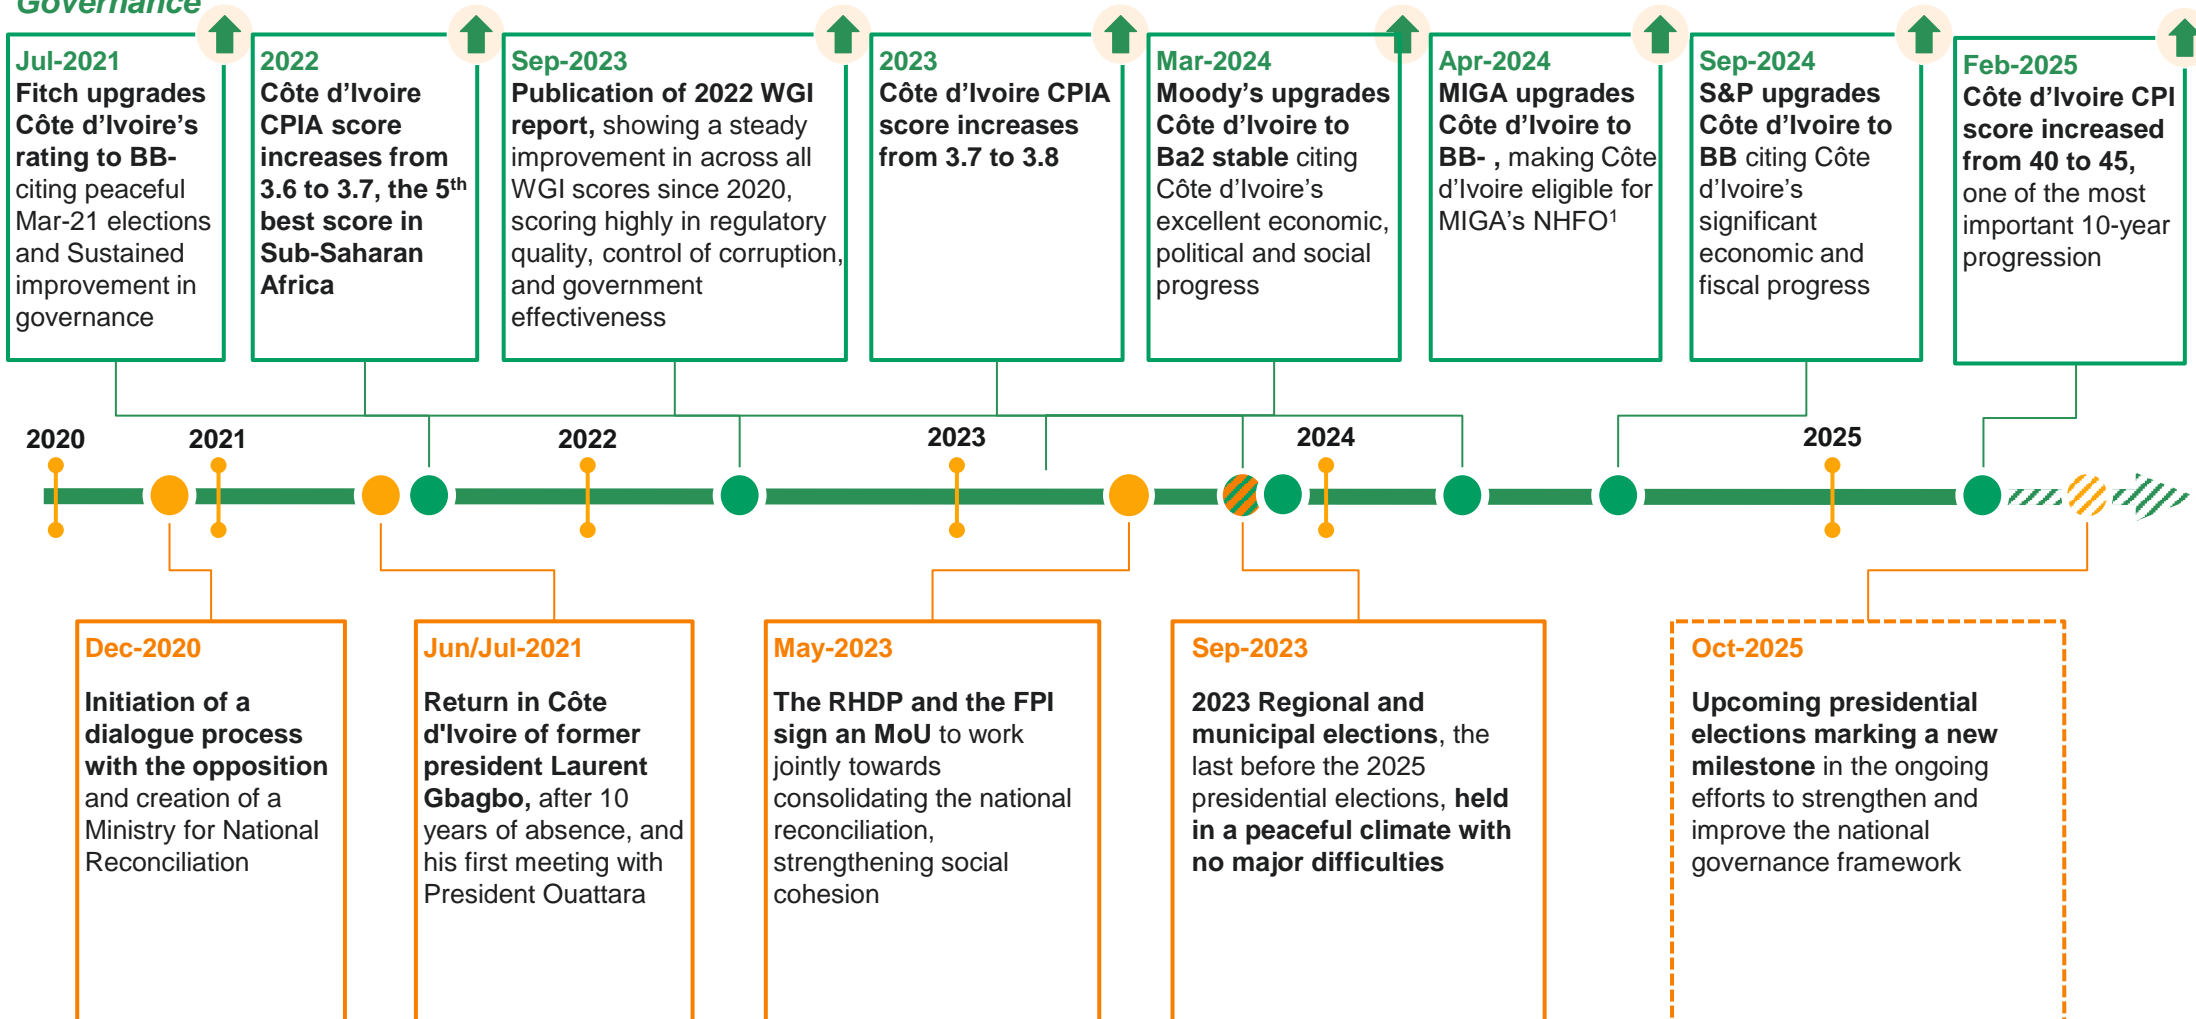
Governance

Jul-2021
Fitch upgrades Côte d'Ivoire's rating to BB- citing peaceful Mar-21 elections and Sustained improvement in governance

2022
Côte d'Ivoire CPIA score increases from 3.6 to 3.7, the 5$^{th}$ best score in Sub-Saharan Africa

Sep-2023
Publication of 2022 WGI report, showing a steady improvement in across all WGI scores since 2020, scoring highly in regulatory quality, control of corruption, and government effectiveness

2023
Côte d'Ivoire CPIA score increases from 3.7 to 3.8

Mar-2024
Moody's upgrades Côte d'Ivoire to Ba2 stable citing Côte d'Ivoire's excellent economic, political and social progress

Apr-2024
MIGA upgrades Côte d'Ivoire to BB- , making Côte d'Ivoire eligible for MIGA's NHFO$^{1}$

Sep-2024
S&P upgrades Côte d'Ivoire to BB citing Côte d'Ivoire's significant economic and fiscal progress

Feb-2025
Côte d'Ivoire CPI score increased from 40 to 45, one of the most important 10-year progression

2020
2021
2022
2023
2024
2025

Dec-2020
Initiation of a dialogue process with the opposition and creation of a Ministry for National Reconciliation

Jun/Jul-2021
Return in Côte d'Ivoire of former president Laurent Gbagbo, after 10 years of absence, and his first meeting with President Ouattara

May-2023
The RHDP and the FPI sign an MoU to work jointly towards consolidating the national reconciliation, strengthening social cohesion

Sep-2023
2023 Regional and municipal elections, the last before the 2025 presidential elections, held in a peaceful climate with no major difficulties

Oct-2025
Upcoming presidential elections marking a new milestone in the ongoing efforts to strengthen and improve the national governance framework